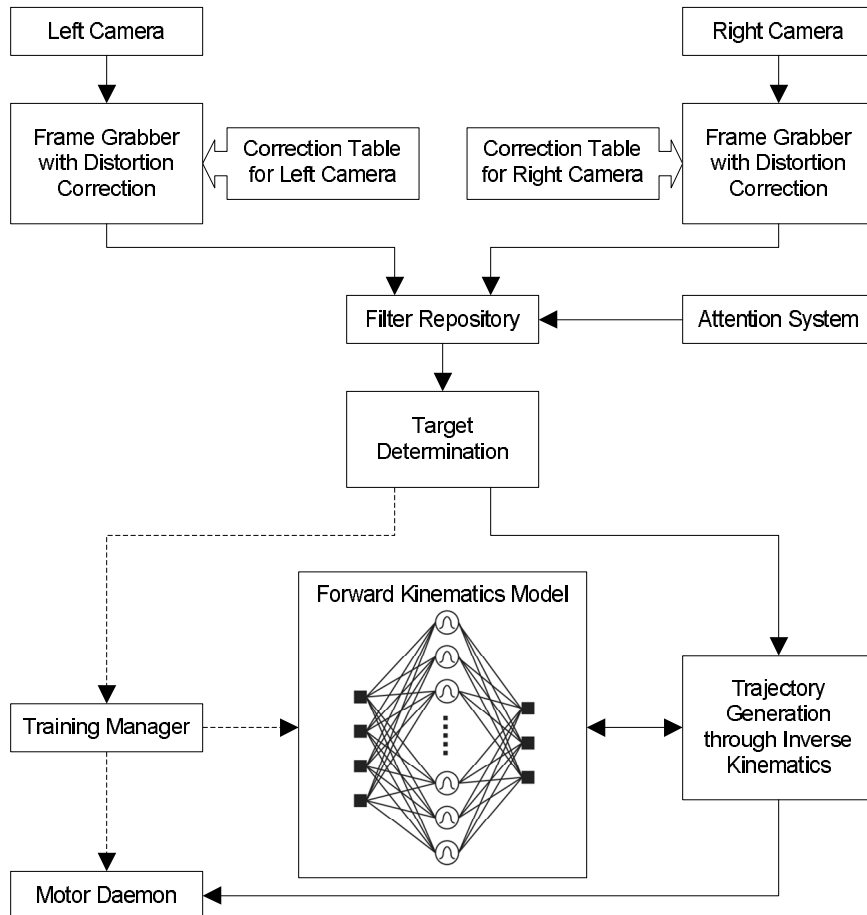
Left Camera

Right Camera

Frame Grabber with Distortion Correction

Correction Table for Left Camera

Correction Table for Right Camera

Frame Grabber with Distortion Correction

Filter Repository

Attention System

Target Determination

Forward Kinematics Model

Training Manager

Trajectory Generation through Inverse Kinematics

Motor Daemon